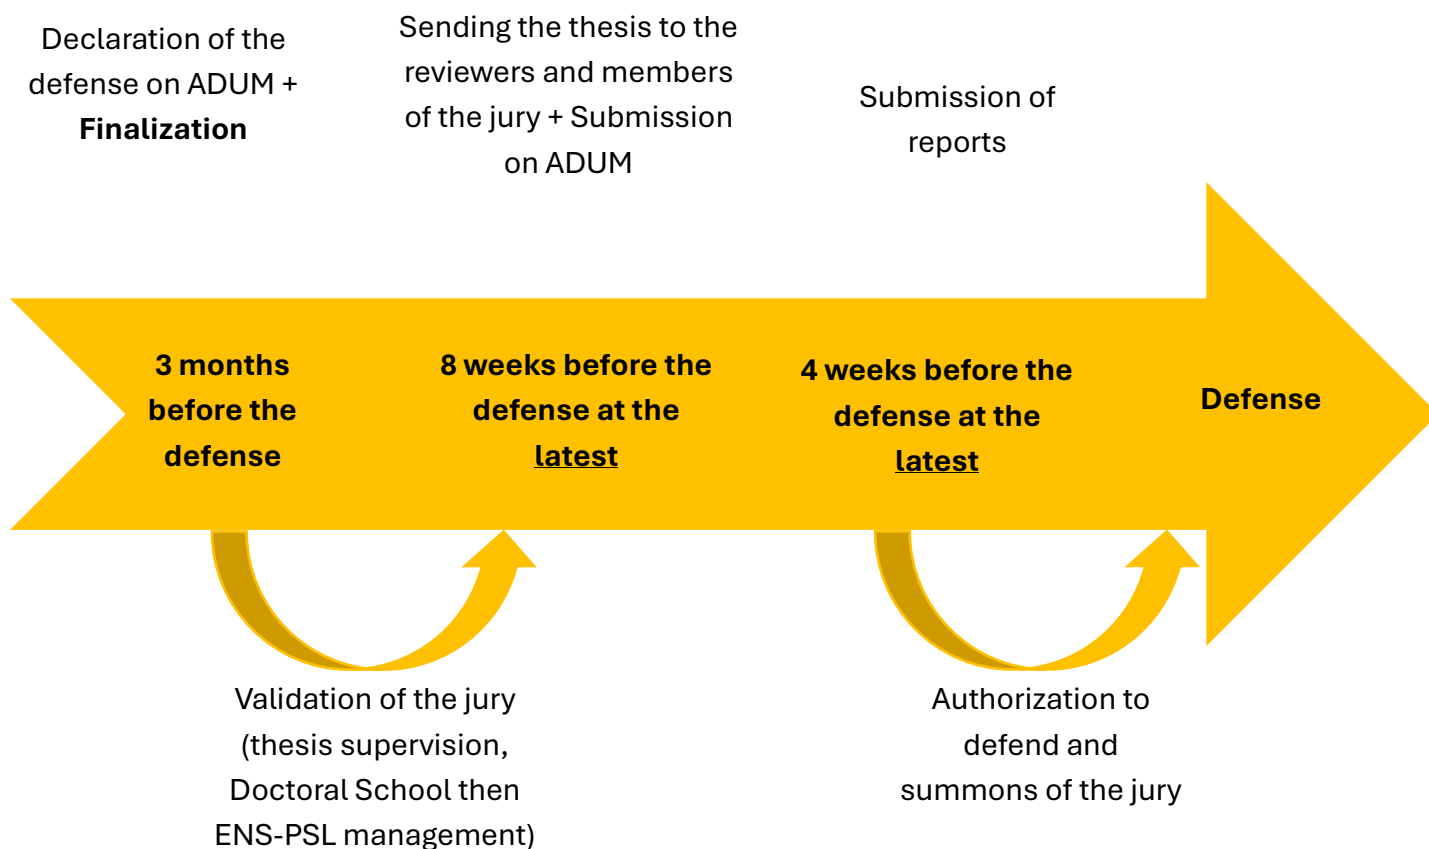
Declaration of the defense on ADUM + **Finalization**

Sending the thesis to the reviewers and members of the jury + Submission on ADUM

Submission of reports

**3 months before the defense**

**8 weeks before the defense at the latest**

**4 weeks before the defense at the latest**

**Defense**

Validation of the jury (thesis supervision, Doctoral School then ENS-PSL management)

Authorization to defend and summons of the jury